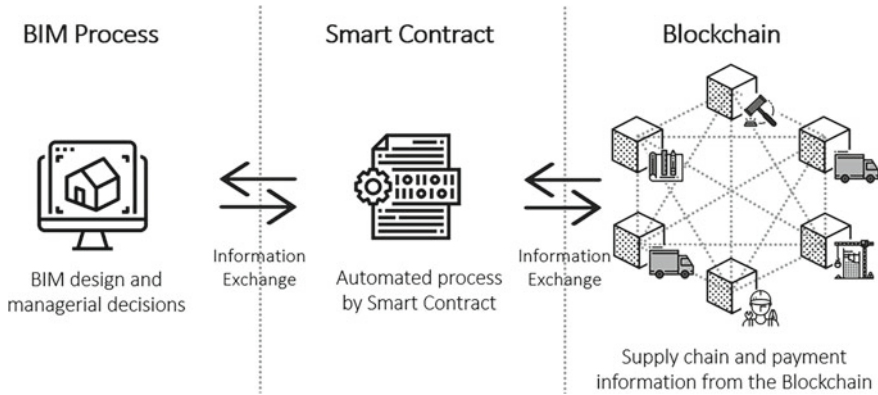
BIM Process

Smart Contract

Blockchain

Information Exchange

Information Exchange

BIM design and managerial decisions

Automated process by Smart Contract

Supply chain and payment information from the Blockchain